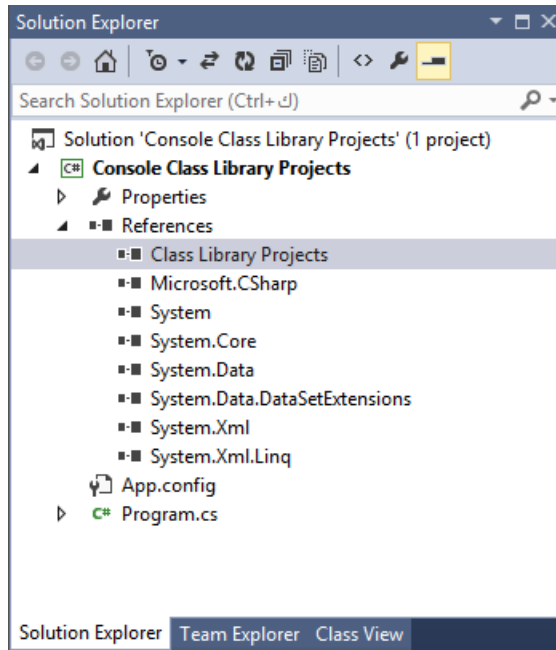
Solution Explorer

Search Solution Explorer (Ctrl+ئ)

Solution 'Console Class Library Projects' (1 project)
Console Class Library Projects
Properties
References
Class Library Projects
Microsoft.CSharp
System
System.Core
System.Data
System.Data.DataSetExtensions
System.Xml
System.Xml.Linq
App.config
Program.cs

Solution Explorer
Team Explorer
Class View